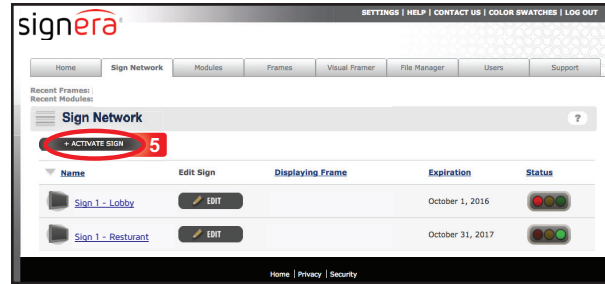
signera

SETTINGS | HELP | CONTACT US | COLOR SWATCHES | LOG OUT

Home | Sign Network | Modules | Frames | Visual Framer | File Manager | Users | Support

Recent Frames:
Recent Modules:

Sign Network

?

+ ACTIVATE SIGN

5

| Name | Edit Sign | Displaying Frame | Expiration | Status |
|---|---|---|---|---|
| Sign 1 - Lobby | EDIT | | October 1, 2016 | |
| Sign 1 - Resturant | EDIT | | October 31, 2017 | |

Home | Privacy | Security